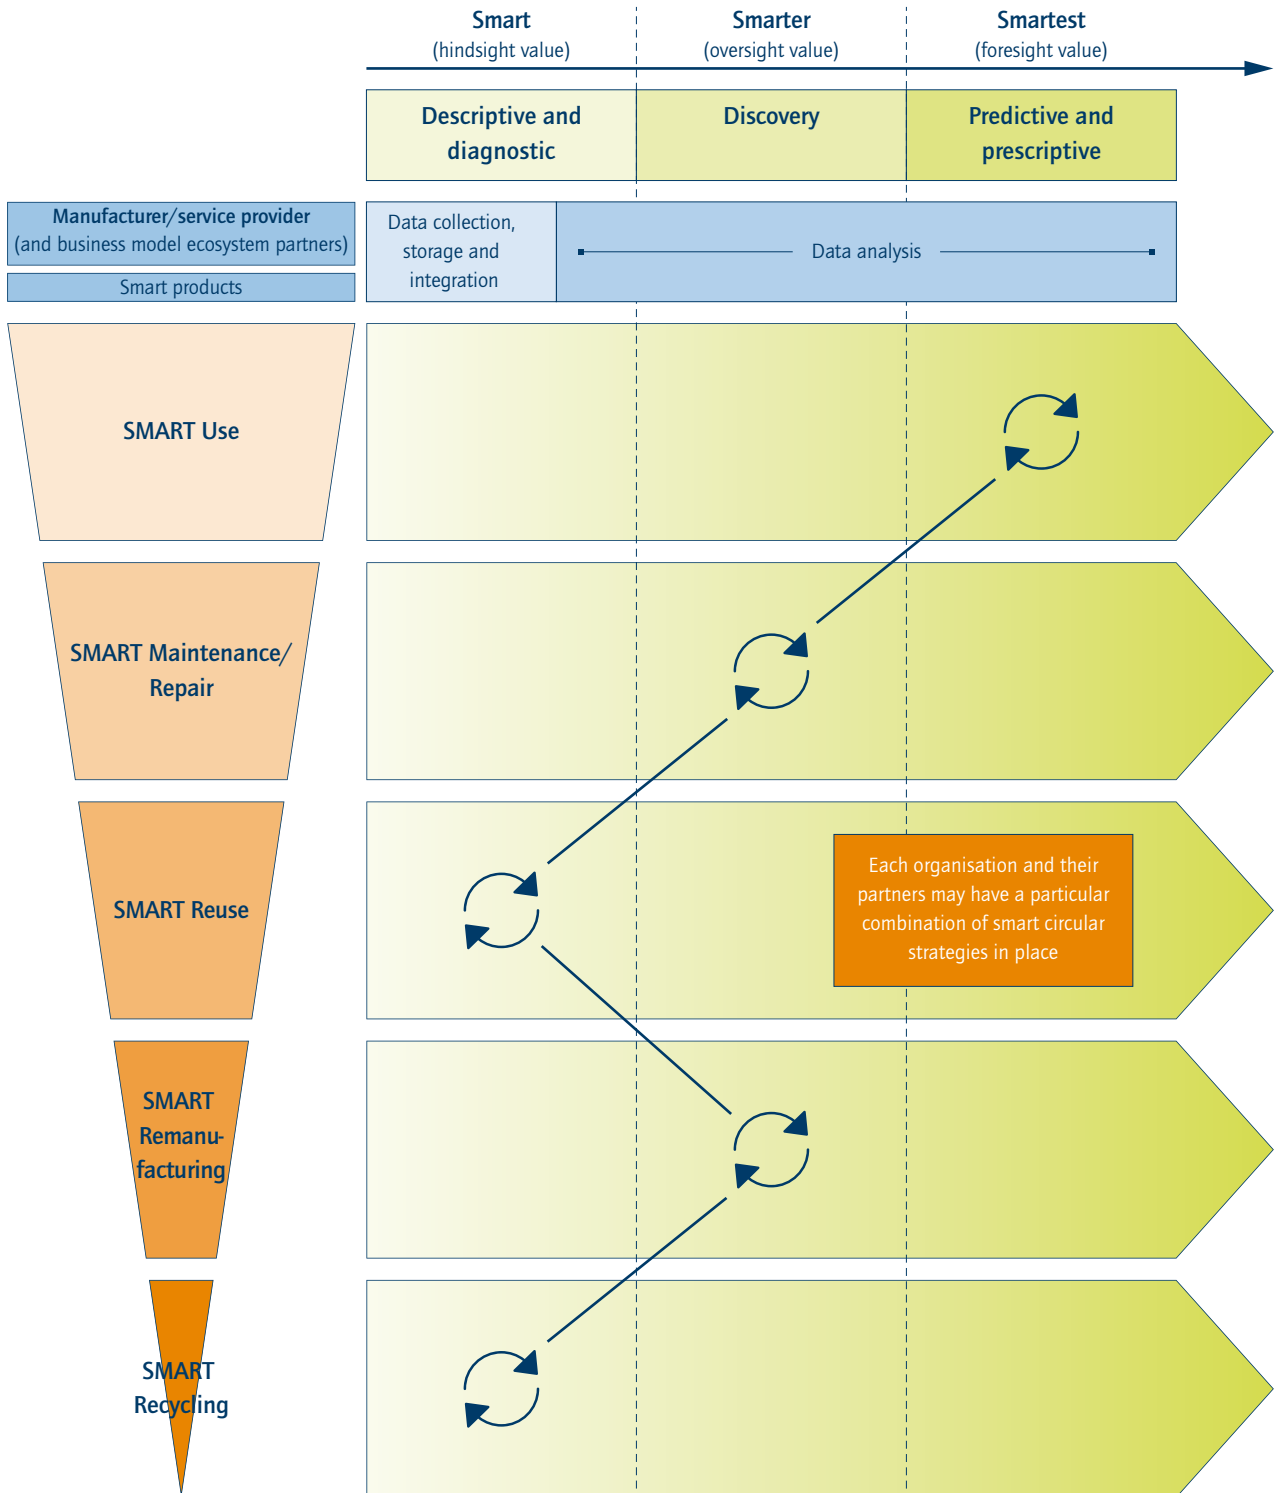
Smart
(hindsight value)

Smarter
(oversight value)

Smartest
(foresight value)

Descriptive and diagnostic

Discovery

Predictive and prescriptive

Manufacturer/service provider
(and business model ecosystem partners)

Smart products

Data collection, storage and integration

Data analysis

SMART Use

SMART Maintenance/ Repair

SMART Reuse

Each organisation and their partners may have a particular combination of smart circular strategies in place

SMART Remanufacturing

SMART Recycling